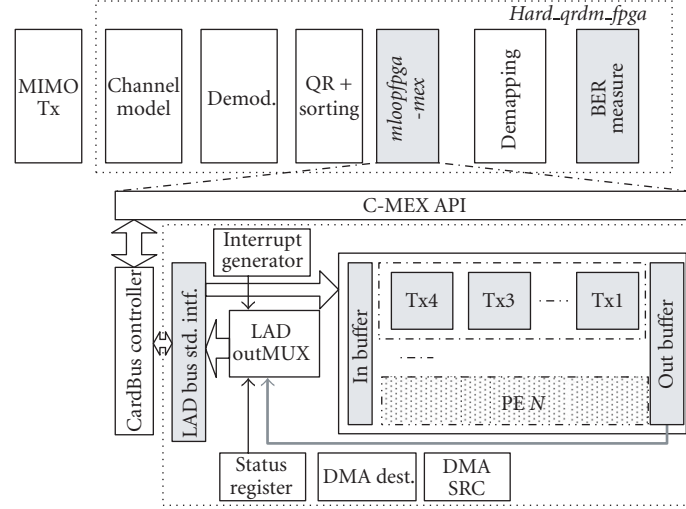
Hard_qrdm_fpga

MIMO Tx

Channel model

Demod.

QR + sorting

mloopfpga -mex

Demapping

BER measure

C-MEX API

CardBus controller

LAD bus std. intf.

Interrupt generator

LAD outMUX

In buffer

Tx4

Tx3

Tx1

PE $N$

Out buffer

Status register

DMA dest.

DMA SRC